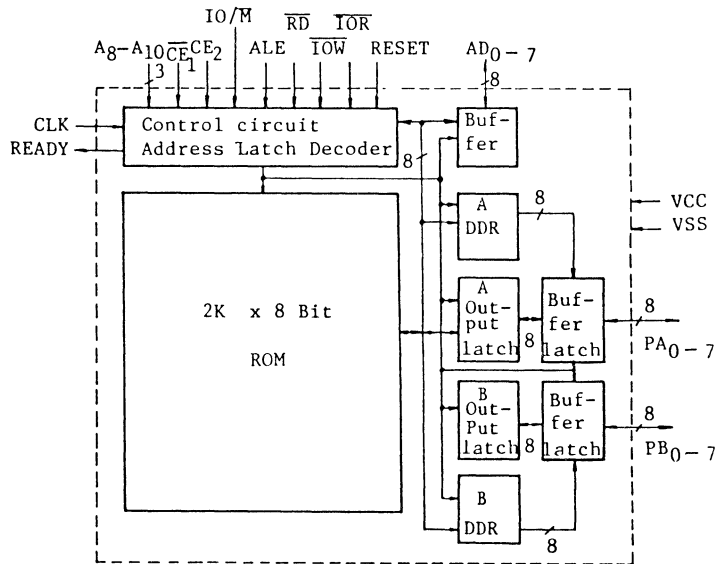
$IO/\overline{M}$
$\overline{RD}$ $\overline{IOR}$
$A_8 - A_{10}$ $\overline{CE}_1$ $CE_2$ ALE $\overline{IOW}$ RESET $AD_{0-7}$
3
8
CLK
READY
Control circuit
Address Latch Decoder
Buf-
fer
8
VCC
VSS
A
DDR
8
2K x 8 Bit
ROM
A
Out-
put
latch
8
Buf-
fer
latch
8
$PA_{0-7}$
B
Out-
Put
latch
8
Buf-
fer
latch
8
$PB_{0-7}$
B
DDR
8